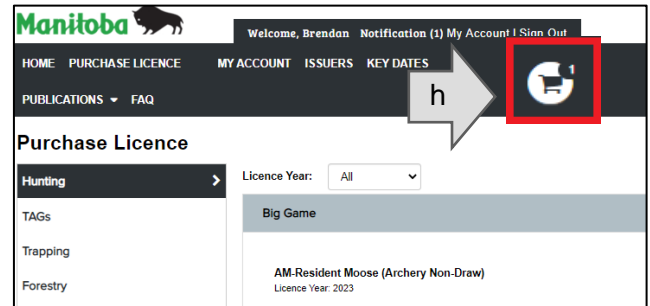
Manitoba

Welcome, Brendan Notification (1) My Account | Sign Out

HOME PURCHASE LICENCE MY ACCOUNT ISSUERS KEY DATES

PUBLICATIONS ▾ FAQ

h

1

Purchase Licence

Hunting

TAGs

Trapping

Forestry

Licence Year: All

Big Game

AM-Resident Moose (Archery Non-Draw)
Licence Year: 2023